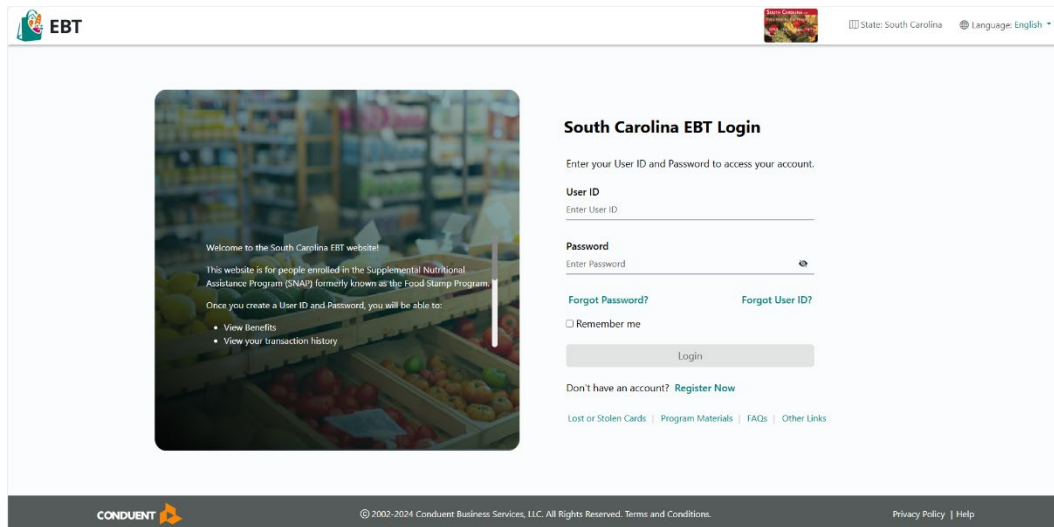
EBT

State: South Carolina Language: English

Welcome to the South Carolina EBT website!

This website is for people enrolled in the Supplemental Nutritional Assistance Program (SNAP) formerly known as the Food Stamp Program.

Once you create a User ID and Password, you will be able to:

- View Benefits
- View your transaction history

South Carolina EBT Login

Enter your User ID and Password to access your account.

User ID
Enter User ID

Password
Enter Password

Forgot Password? Forgot User ID?

Remember me

Login

Don't have an account? Register Now

Lost or Stolen Cards | Program Materials | FAQs | Other Links

CONDUENT

© 2002-2024 Conduent Business Services, LLC. All Rights Reserved. Terms and Conditions.

Privacy Policy | Help